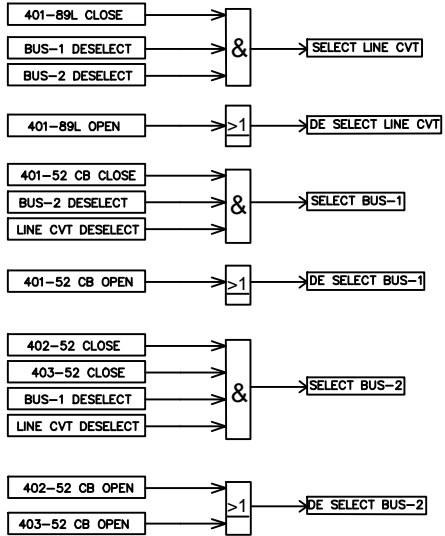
401-89L CLOSE
BUS-1 DESELECT
BUS-2 DESELECT
&
SELECT LINE CVT

401-89L OPEN
>1
DE SELECT LINE CVT

401-52 CB CLOSE
BUS-2 DESELECT
LINE CVT DESELECT
&
SELECT BUS-1

401-52 CB OPEN
>1
DE SELECT BUS-1

402-52 CLOSE
403-52 CLOSE
BUS-1 DESELECT
LINE CVT DESELECT
&
SELECT BUS-2

402-52 CB OPEN
403-52 CB OPEN
>1
DE SELECT BUS-2